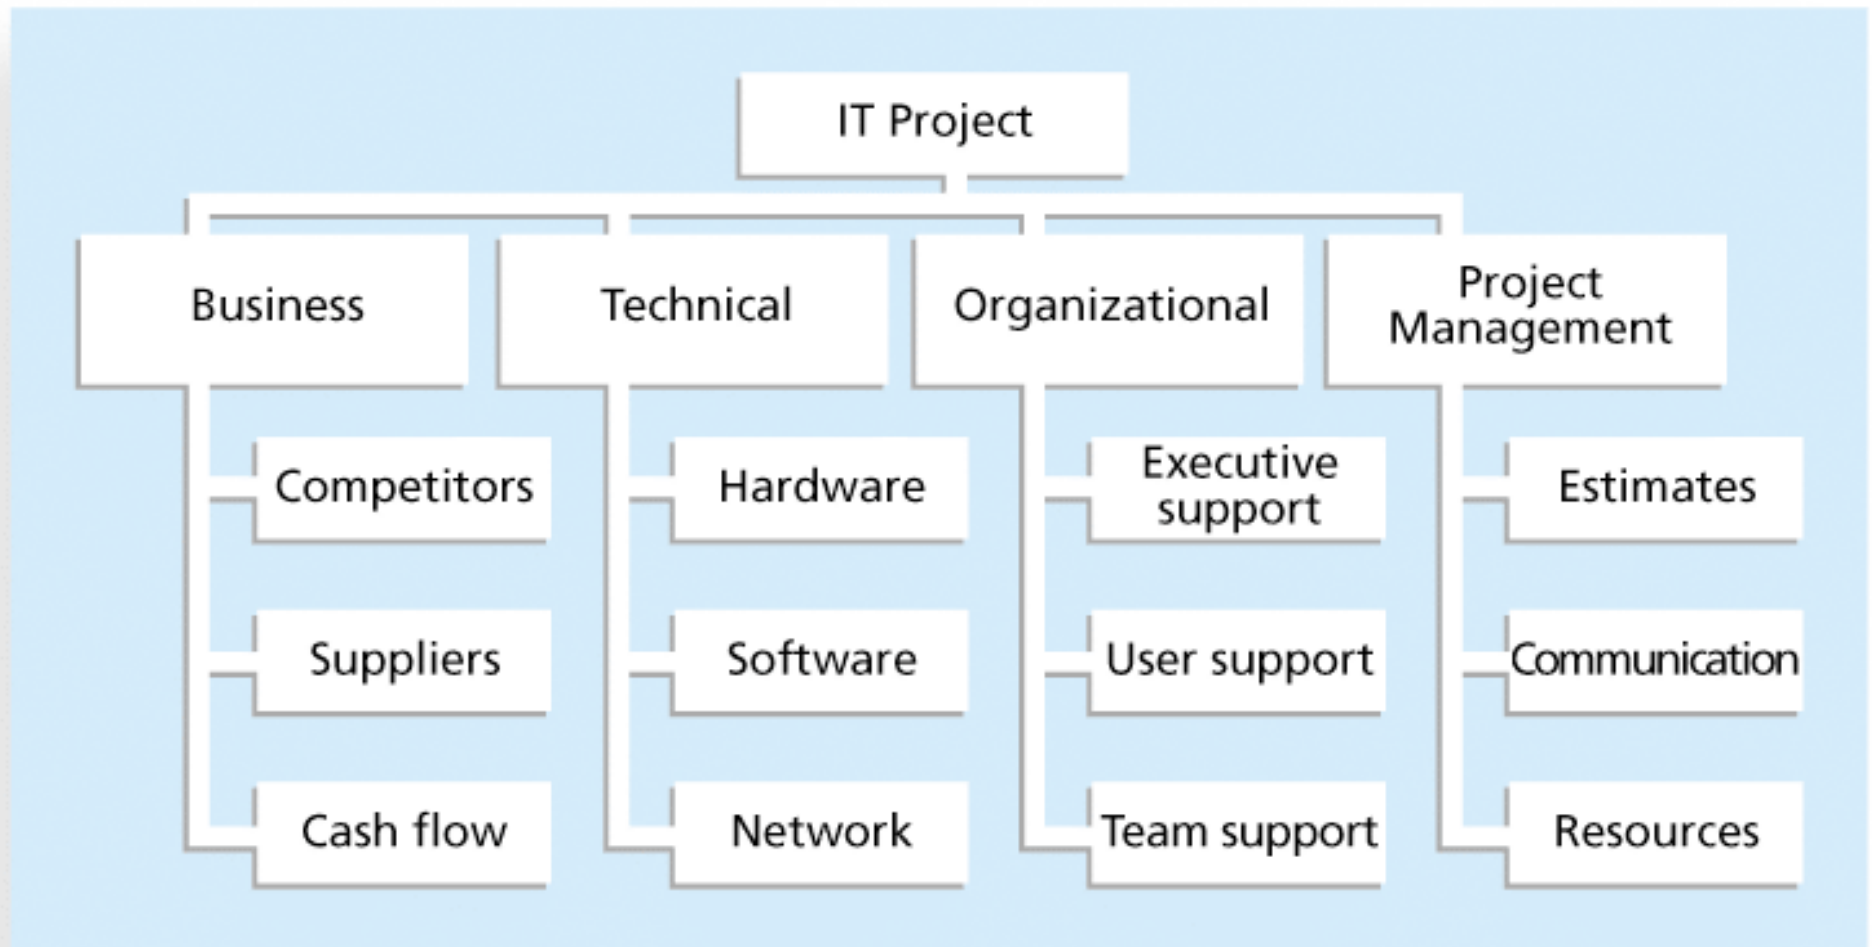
IT Project

Business

Competitors

Suppliers

Cash flow

Technical

Hardware

Software

Network

Organizational

Executive support

User support

Team support

Project Management

Estimates

Communication

Resources